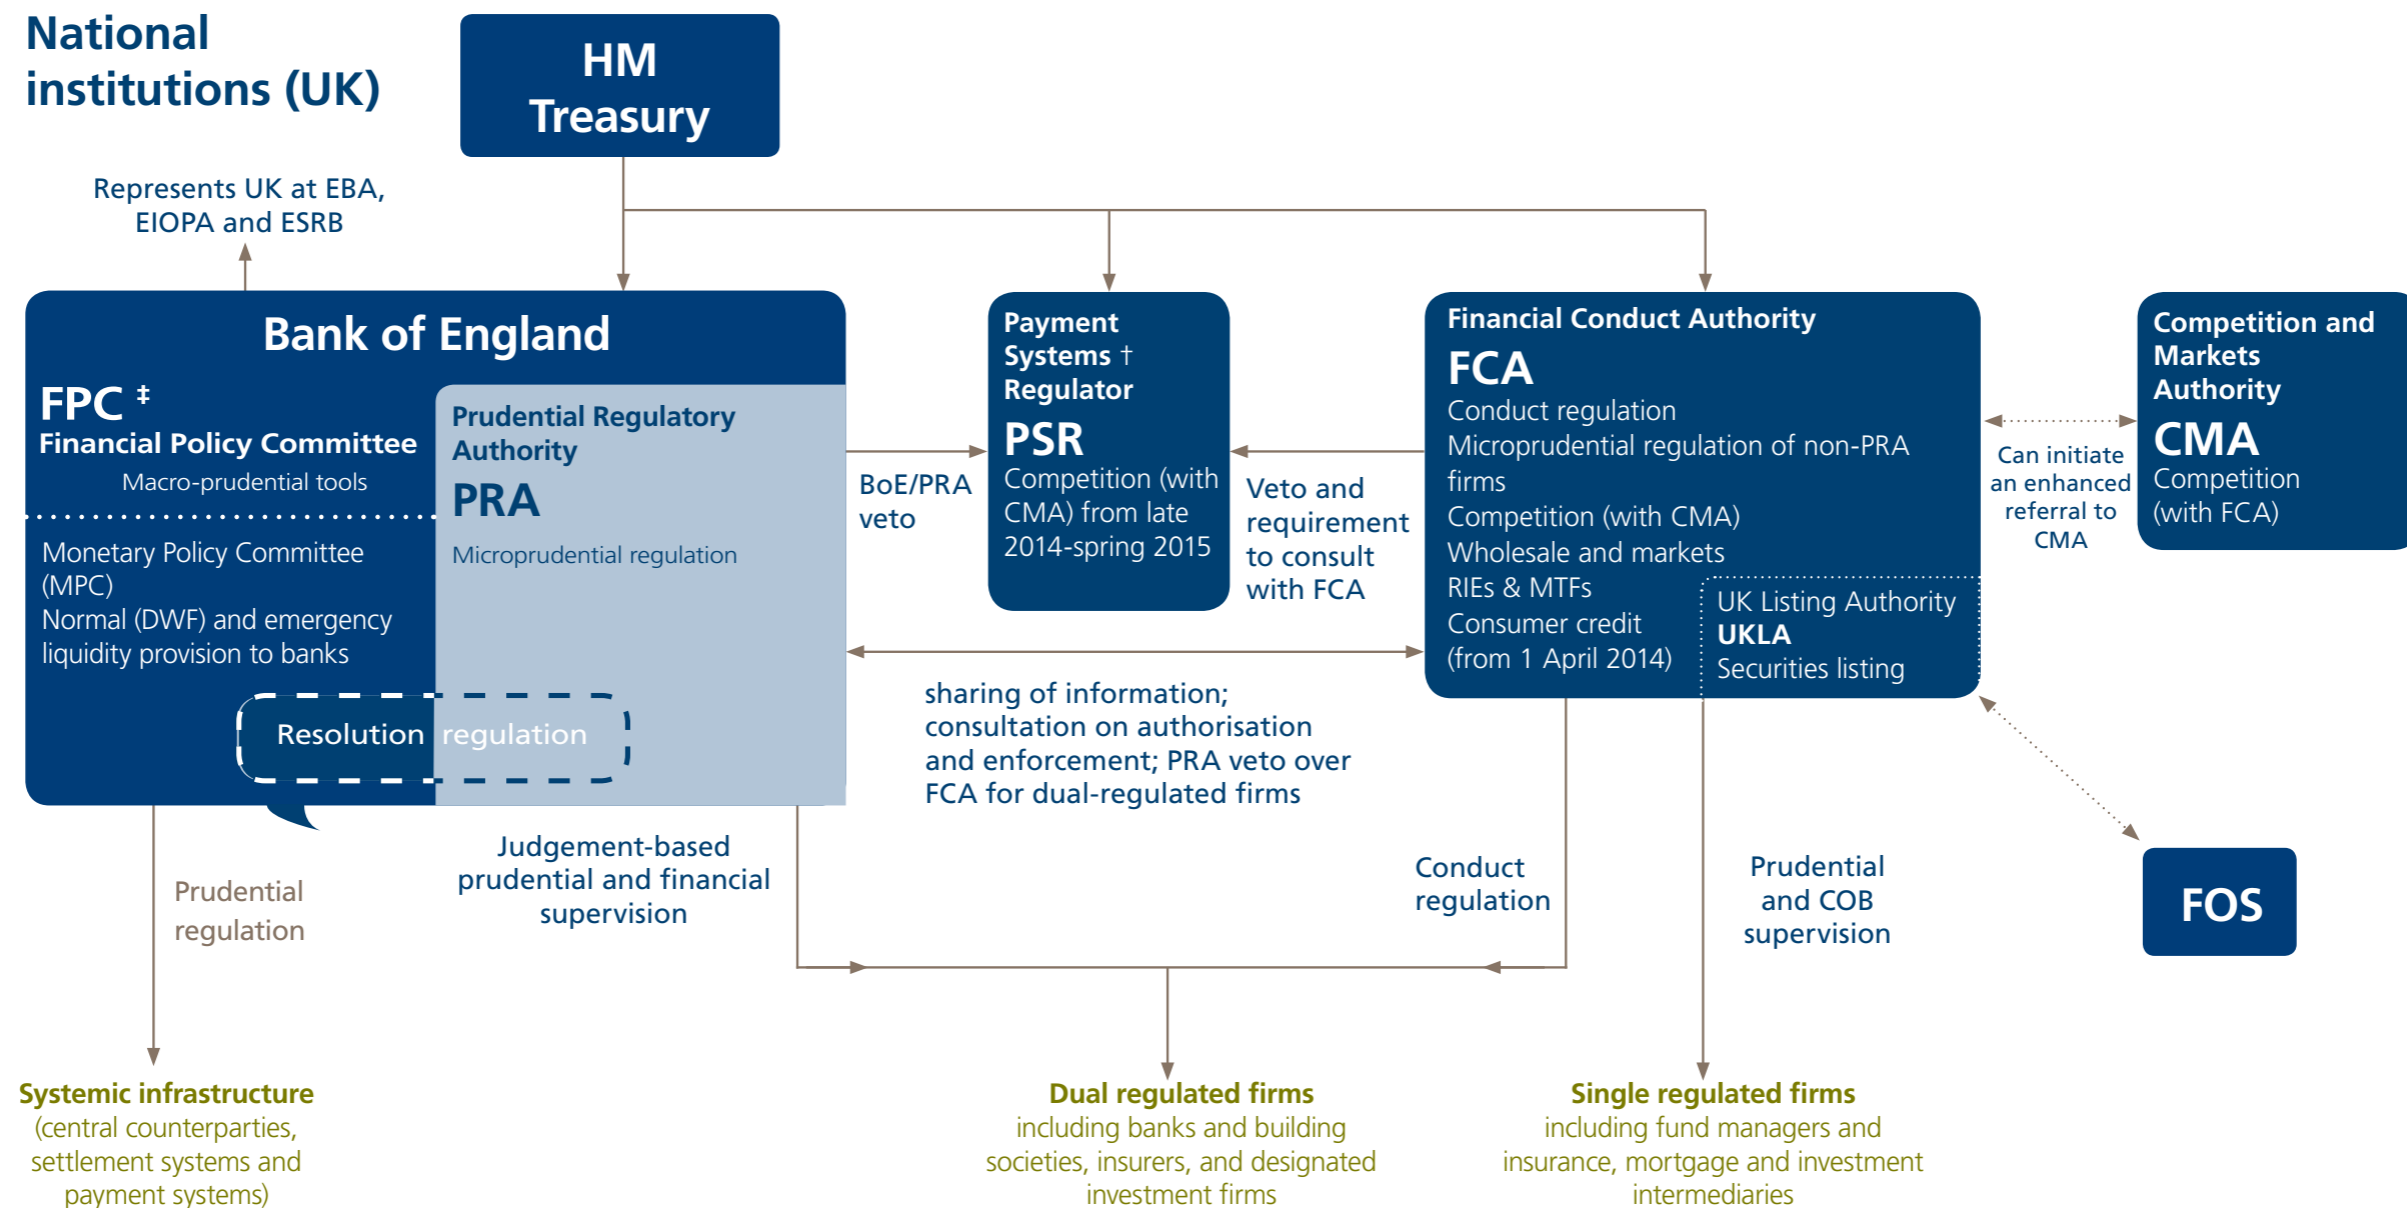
National institutions (UK)

HM Treasury

Represents UK at EBA, EIOPA and ESRB

Bank of England

FPC ‡
Financial Policy Committee
Macro-prudential tools

Monetary Policy Committee (MPC)
Normal (DWF) and emergency liquidity provision to banks

Prudential Regulatory Authority
PRA
Microprudential regulation

Resolution regulation

BoE/PRA veto

Payment Systems † Regulator
PSR
Competition (with CMA) from late 2014-spring 2015

Veto and requirement to consult with FCA

Financial Conduct Authority
FCA
Conduct regulation
Microprudential regulation of non-PRA firms
Competition (with CMA)
Wholesale and markets
RIEs & MTFs
Consumer credit (from 1 April 2014)

UK Listing Authority
UKLA
Securities listing

Can initiate an enhanced referral to CMA

Competition and Markets Authority
CMA
Competition (with FCA)

sharing of information; consultation on authorisation and enforcement; PRA veto over FCA for dual-regulated firms

Prudential regulation

Judgement-based prudential and financial supervision

Conduct regulation

Prudential and COB supervision

FOS

Systemic infrastructure
(central counterparties, settlement systems and payment systems)

Dual regulated firms
including banks and building societies, insurers, and designated investment firms

Single regulated firms
including fund managers and insurance, mortgage and investment intermediaries